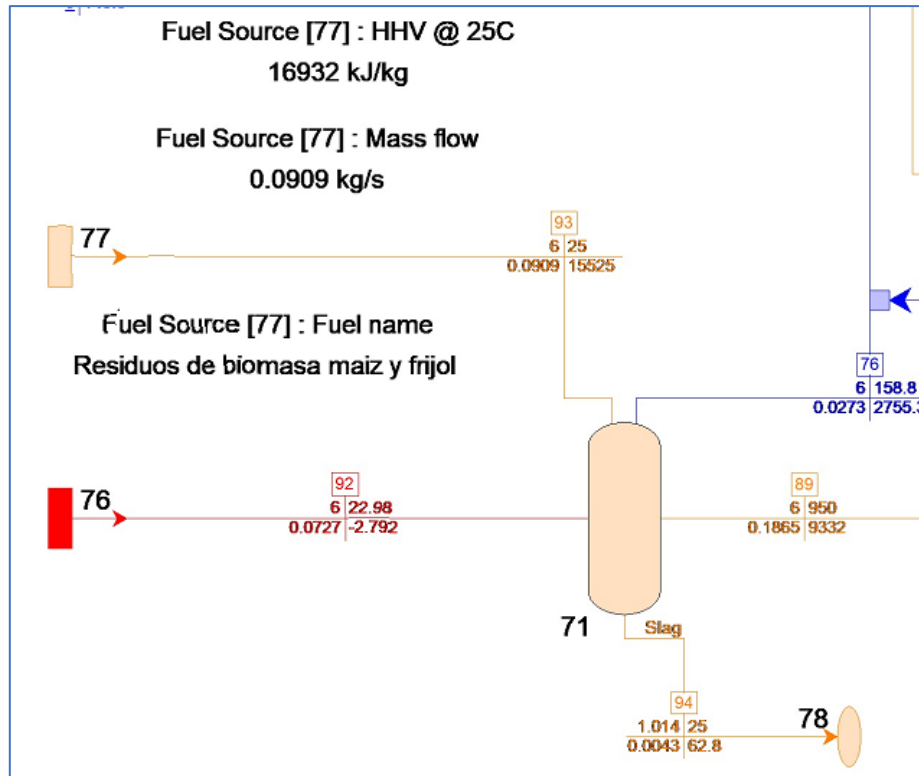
Fuel Source [77] : HHV @ 25C
16932 kJ/kg

Fuel Source [77] : Mass flow
0.0909 kg/s

77

93
6 | 25
0.0909 | 15525

Fuel Source [77] : Fuel name
Residuos de biomasa maiz y frijol

76
6 | 158.8
0.0273 | 2755.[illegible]

76

92
6 | 22.98
0.0727 | -2.792

89
6 | 950
0.1865 | 9332

71

Slag

94
1.014 | 25
0.0043 | 62.8

78